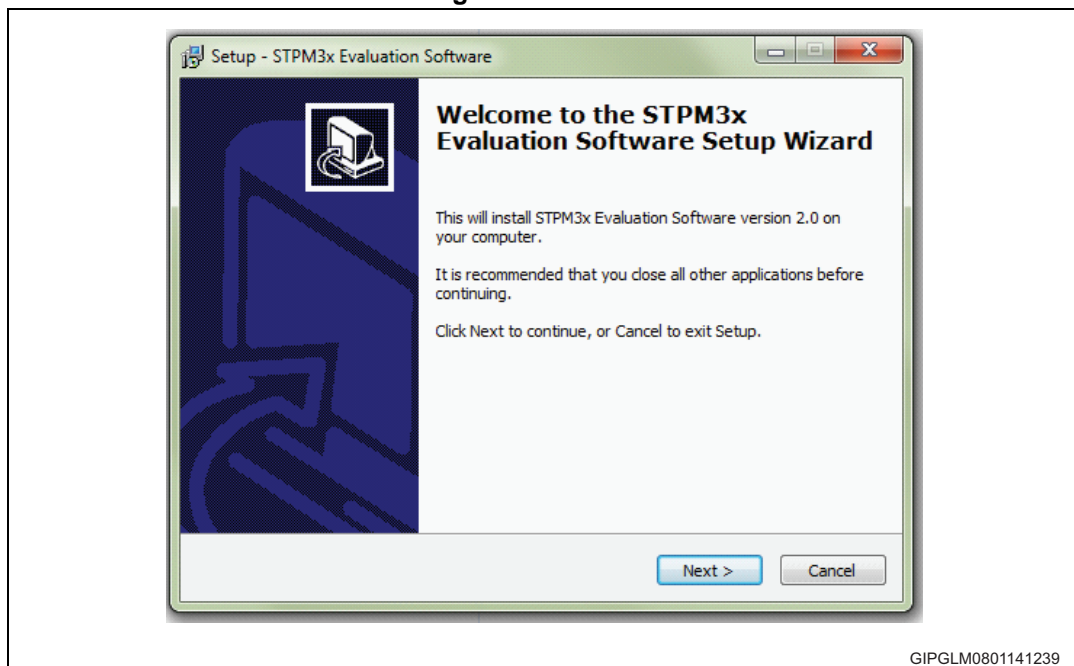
Setup - STPM3x Evaluation Software

Welcome to the STPM3x Evaluation Software Setup Wizard

This will install STPM3x Evaluation Software version 2.0 on your computer.

It is recommended that you close all other applications before continuing.

Click Next to continue, or Cancel to exit Setup.

Next >

Cancel

GIPGLM0801141239